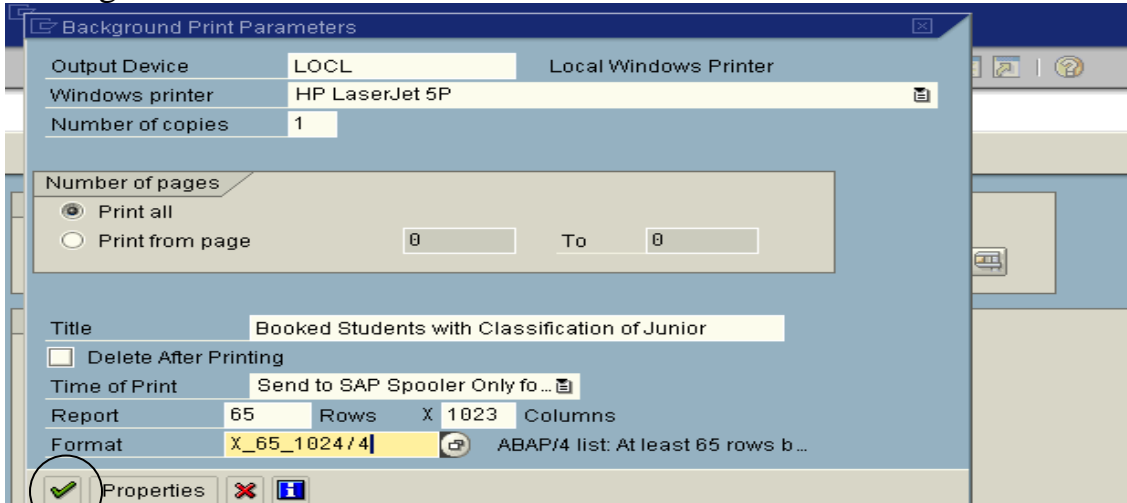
Background Print Parameters

Output Device | LOCL | Local Windows Printer
Windows printer | HP LaserJet 5P
Number of copies | 1

Number of pages
Print all
Print from page 0 To 0

Title Booked Students with Classification of Junior
Delete After Printing
Time of Print Send to SAP Spooler Only fo...
Report 65 Rows X 1023 Columns
Format X_65_1024/4 ABAP/4 list: At least 65 rows b...

Properties